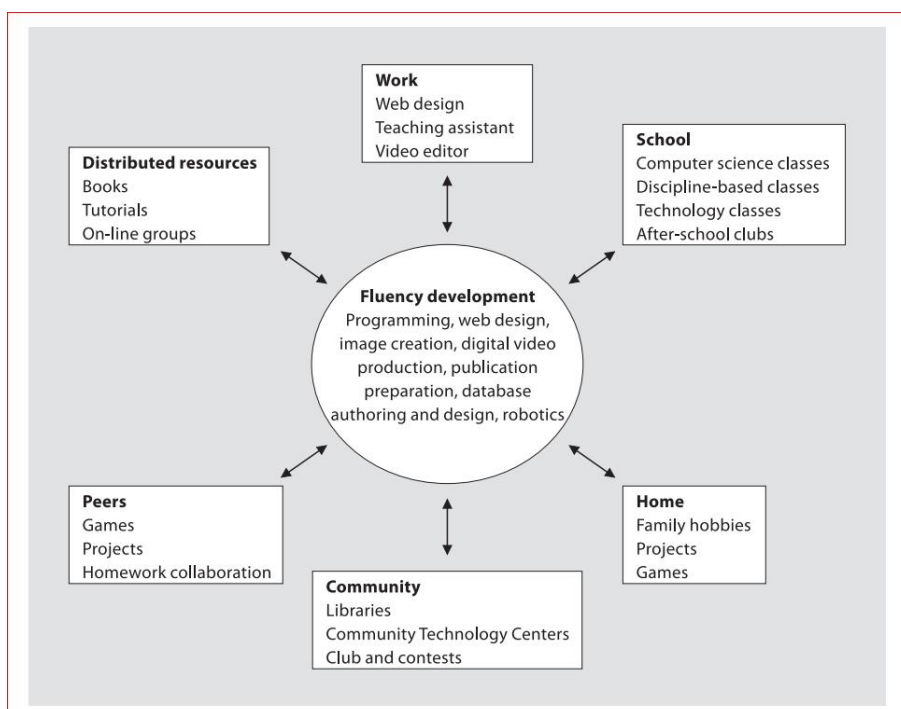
**Work**
Web design
Teaching assistant
Video editor

**Distributed resources**
Books
Tutorials
On-line groups

**School**
Computer science classes
Discipline-based classes
Technology classes
After-school clubs

**Fluency development**
Programming, web design, image creation, digital video production, publication preparation, database authoring and design, robotics

**Peers**
Games
Projects
Homework collaboration

**Home**
Family hobbies
Projects
Games

**Community**
Libraries
Community Technology Centers
Club and contests